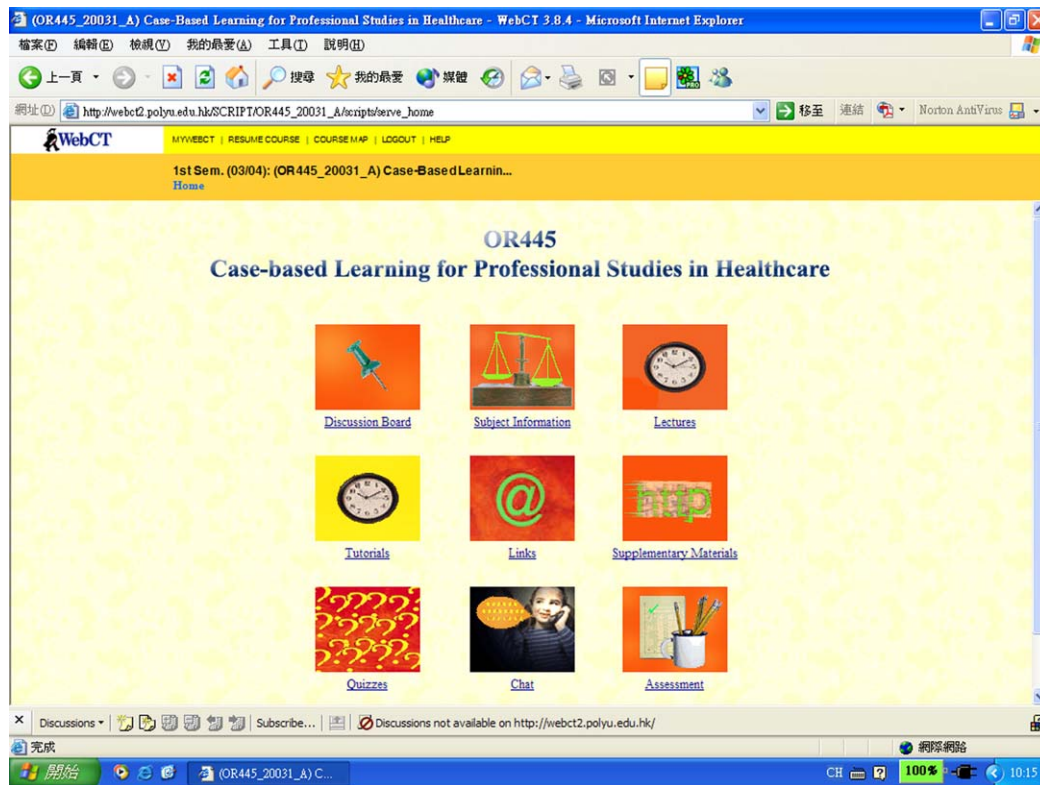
(OR445_20031_A) Case-Based Learning for Professional Studies in Healthcare - WebCT 3.8.4 - Microsoft Internet Explorer

檔案(F) 編輯(E) 檢視(V) 我的最愛(A) 工具(T) 說明(H)

上一頁 搜尋 我的最愛 媒體

網址(D) http://webct2.polyu.edu.hk/SCRIPT/OR445_20031_A/scripts/serve_home 移至 連結 Norton AntiVirus

WebCT

MYWEBCT | RESUME COURSE | COURSE MAP | LOGOUT | HELP

1st Sem. (03/04): (OR445_20031_A) Case-Based Learnin...
Home

OR445
Case-based Learning for Professional Studies in Healthcare

Discussion Board

Subject Information

Lectures

Tutorials

Links

Supplementary Materials

Quizzes

Chat

Assessment

http

Discussions ▾ | Subscribe... | Discussions not available on http://webct2.polyu.edu.hk/

完成

網際網路

開始 (OR445_20031_A) C...

CH 100% 10:15